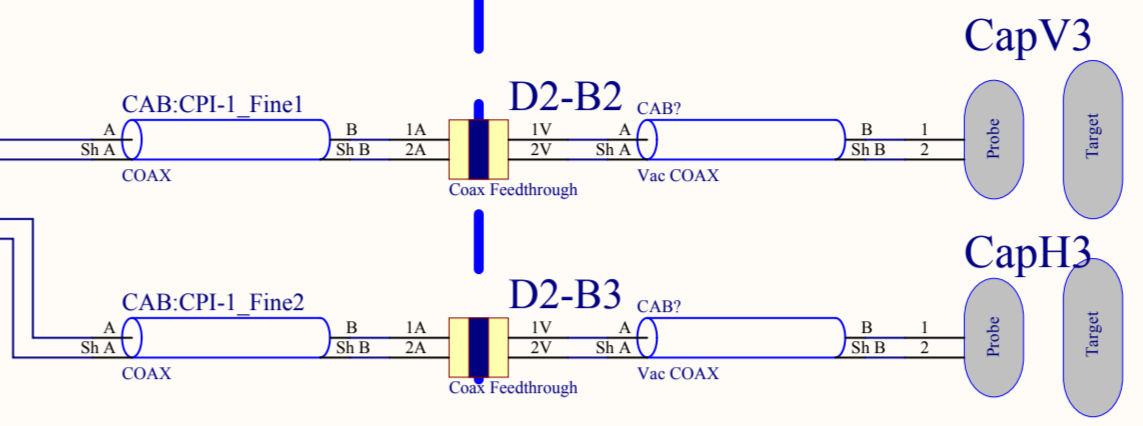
CapV3

CAB:CPI-1_Fine1
A
Sh A
COAX
B
Sh B
1A
2A
D2-B2
Coax Feedthrough
1V
2V
CAB?
A
Sh A
Vac COAX
B
Sh B
1
2
Probe
Target

CapH3

CAB:CPI-1_Fine2
A
Sh A
COAX
B
Sh B
1A
2A
D2-B3
Coax Feedthrough
1V
2V
CAB?
A
Sh A
Vac COAX
B
Sh B
1
2
Probe
Target